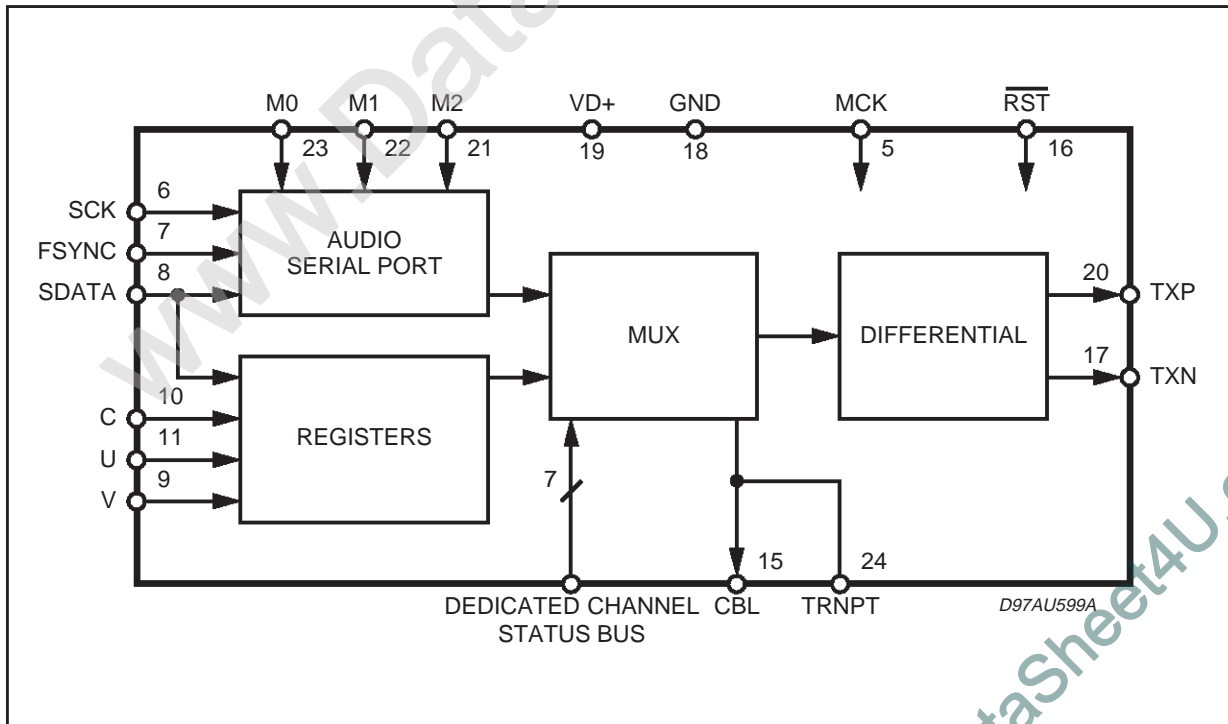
www.DataSheet4U.com

M0 M1 M2 VD+ GND MCK $\overline{RST}$

23 22 21 19 18 5 16

6 SCK
7 FSYNC
8 SDATA

AUDIO SERIAL PORT

MUX

DIFFERENTIAL

20 TXP
17 TXN

10 C
11 U
9 V

REGISTERS

7

15 24

DEDICATED CHANNEL STATUS BUS CBL TRNPT

D97AU599A